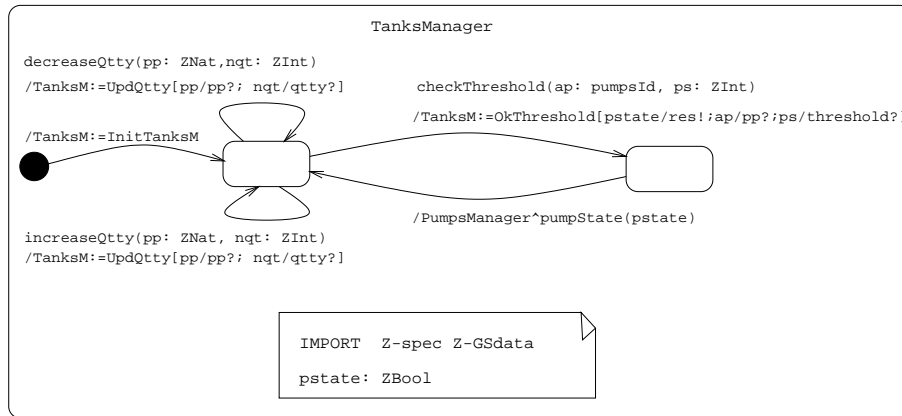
TanksManager

decreaseQtty(pp: ZNat,nqt: ZInt)
/TanksM:=UpdQtty[pp/pp?; nqt/qtty?]

checkThreshold(ap: pumpsId, ps: ZInt)

/TanksM:=OkThreshold[pstate/res!;ap/pp?;ps/threshold?]

/TanksM:=InitTanksM

/PumpsManager^pumpState(pstate)

increaseQtty(pp: ZNat, nqt: ZInt)
/TanksM:=UpdQtty[pp/pp?; nqt/qtty?]

IMPORT Z-spec Z-GSdata

pstate: ZBool